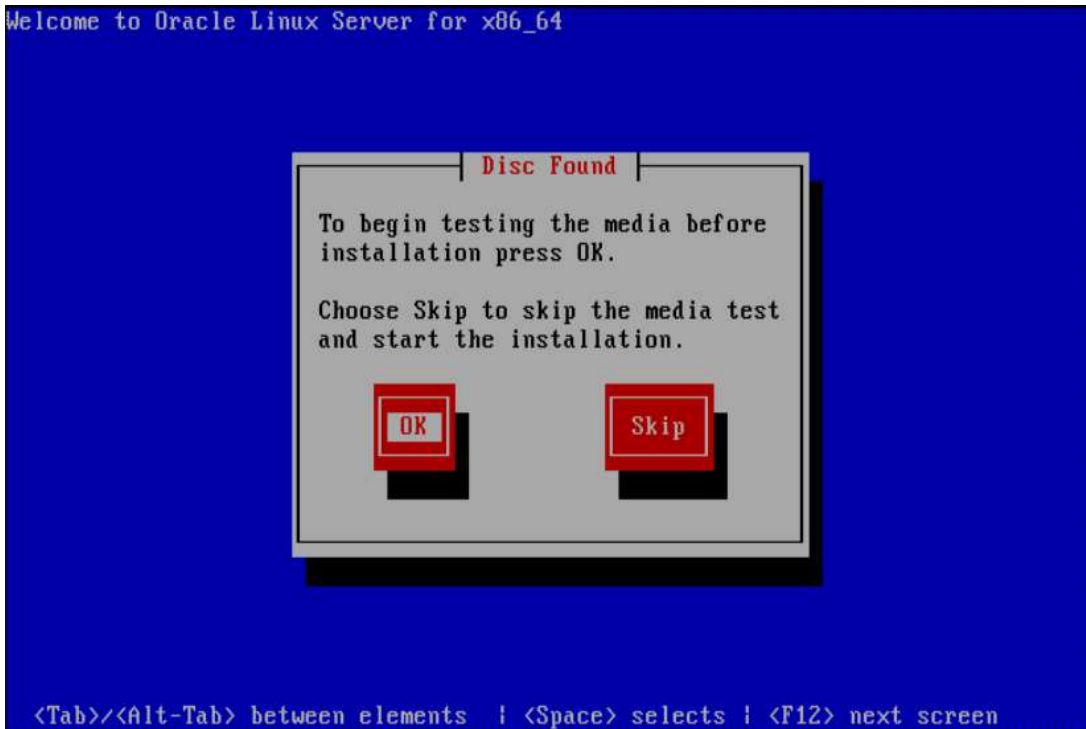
Welcome to Oracle Linux Server for x86_64

Disc Found

To begin testing the media before installation press OK.

Choose Skip to skip the media test and start the installation.

OK

Skip

<Tab>/<Alt-Tab> between elements | <Space> selects | <F12> next screen